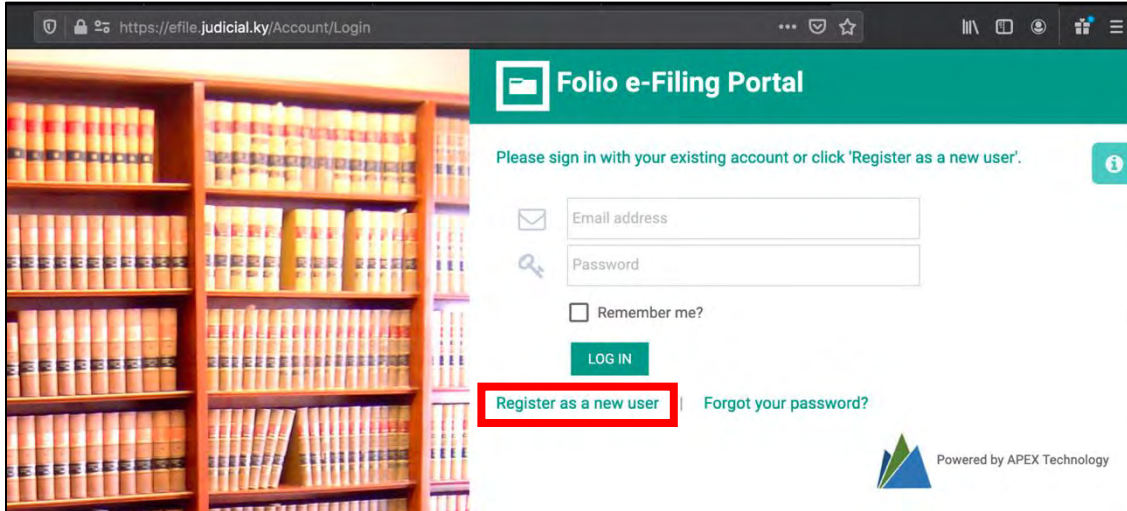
https://efile.judicial.ky/Account/Login

Folio e-Filing Portal

Please sign in with your existing account or click 'Register as a new user'.

Email address

Password

Remember me?

LOG IN

Register as a new user | Forgot your password?

Powered by APEX Technology